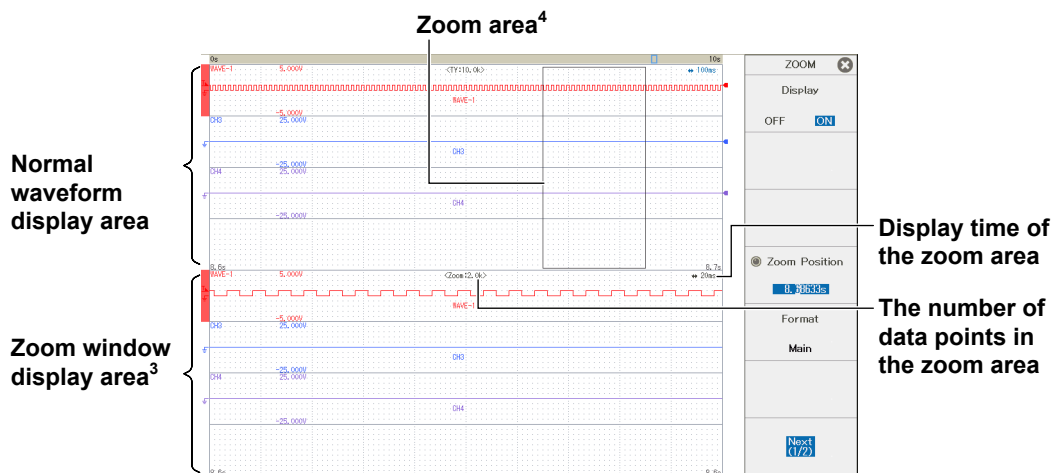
Zoom area$^4$

Normal waveform display area

Zoom window display area$^3$

Display time of the zoom area

The number of data points in the zoom area

0s

10s

WAVE-1

5.000V

<TY:10.0k>

100ms

WAVE-1

-5.000V

CH3

25.000V

CH3

-25.000V

CH4

25.000V

CH4

-25.000V

8.6s

8.7s

WAVE-1

5.000V

<Zoom:2.0k>

20ms

WAVE-1

-5.000V

CH3

25.000V

CH3

-25.000V

CH4

25.000V

CH4

-25.000V

8.6s

8.6s

ZOOM

Display

OFF ON

Zoom Position

8.58633s

Format

Main

Next (1/2)